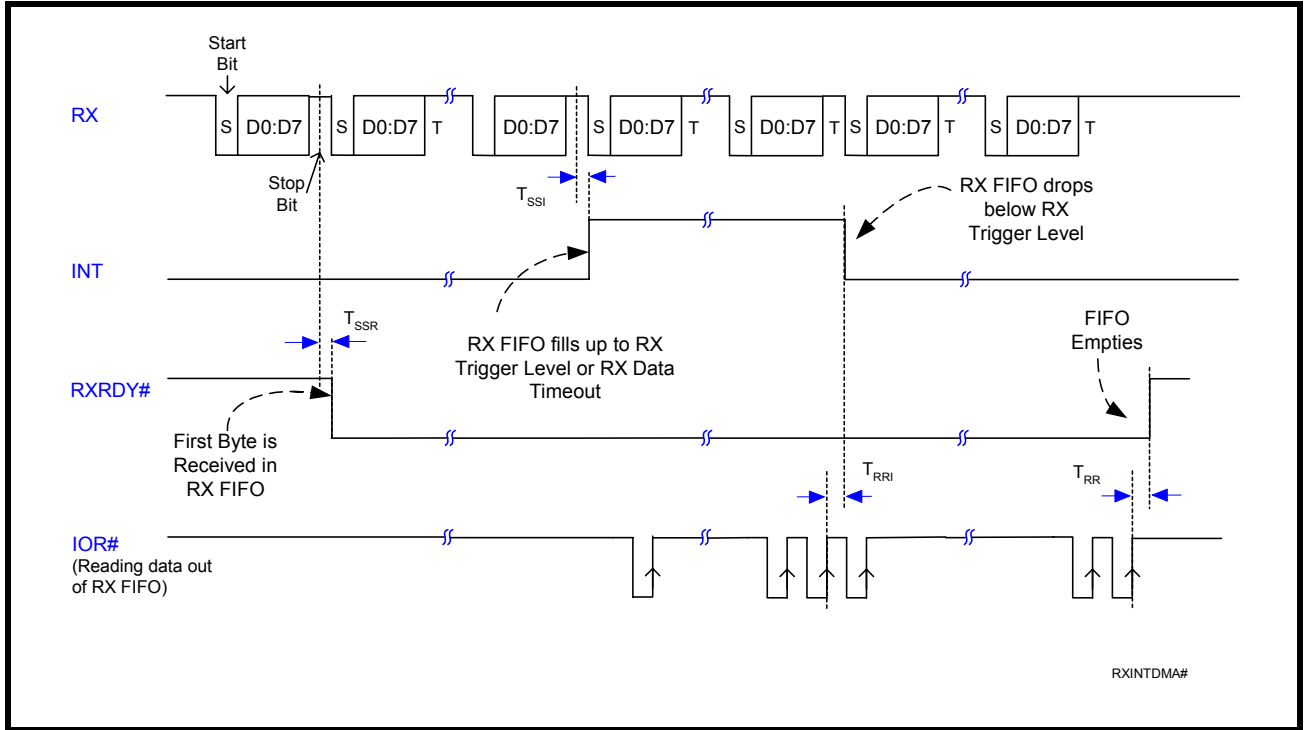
Start Bit

RX

S D0:D7 S D0:D7 T D0:D7 S D0:D7 T S D0:D7 T S D0:D7 T S D0:D7 T

Stop Bit

$T_{SSI}$

RX FIFO drops below RX Trigger Level

INT

$T_{SSR}$

RX FIFO fills up to RX Trigger Level or RX Data Timeout

FIFO Empties

RXRDY#

First Byte is Received in RX FIFO

$T_{RRI}$

$T_{RR}$

IOR#
(Reading data out of RX FIFO)

RXINTDMA#